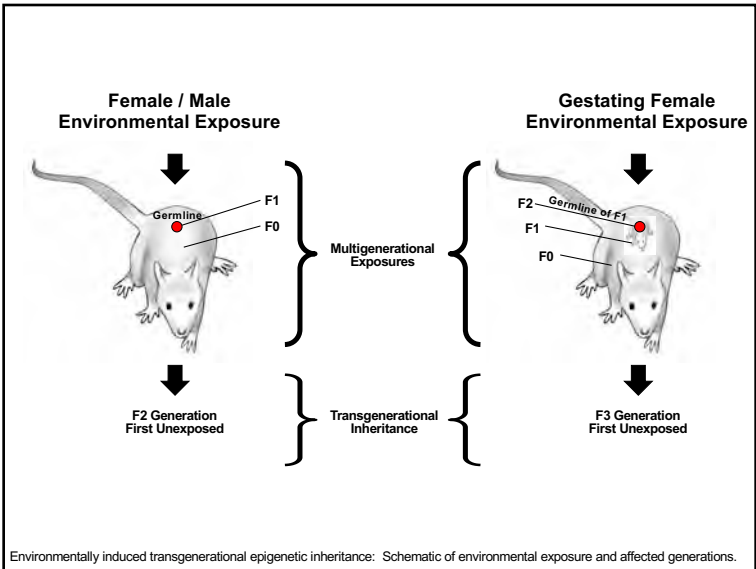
Female / Male
Environmental Exposure

Gestating Female
Environmental Exposure

Germline

F1

F0

Multigenerational
Exposures

F2

Germline of F1

F1

F0

F2 Generation
First Unexposed

Transgenerational
Inheritance

F3 Generation
First Unexposed

Environmentally induced transgenerational epigenetic inheritance: Schematic of environmental exposure and affected generations.